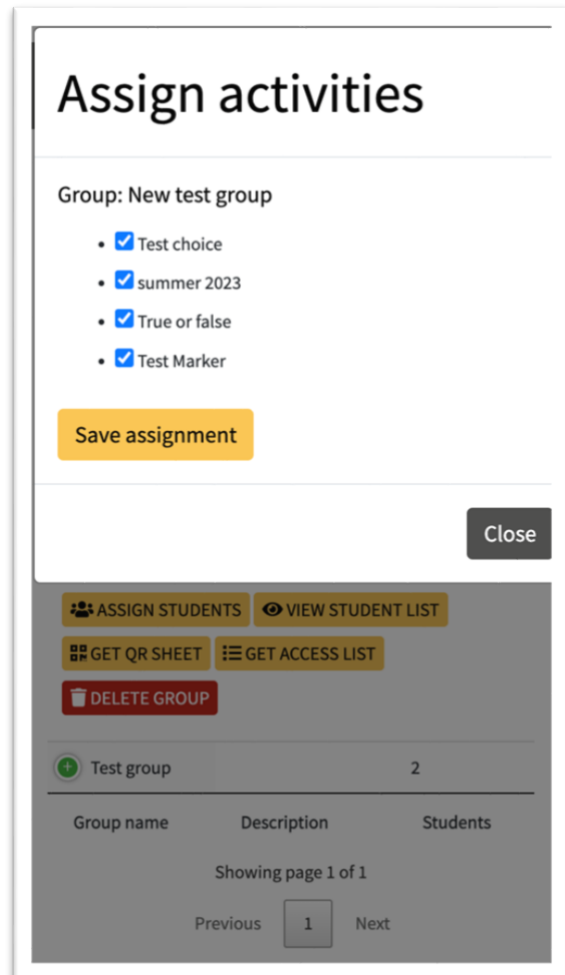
Assign activities

Group: New test group

- Test choice
- summer 2023
- True or false
- Test Marker

Save assignment

Close

ASSIGN STUDENTS VIEW STUDENT LIST

GET QR SHEET GET ACCESS LIST

DELETE GROUP

| Test group | | 2 |
|---|---|---|
| Group name | Description | Students |

Showing page 1 of 1

Previous 1 Next